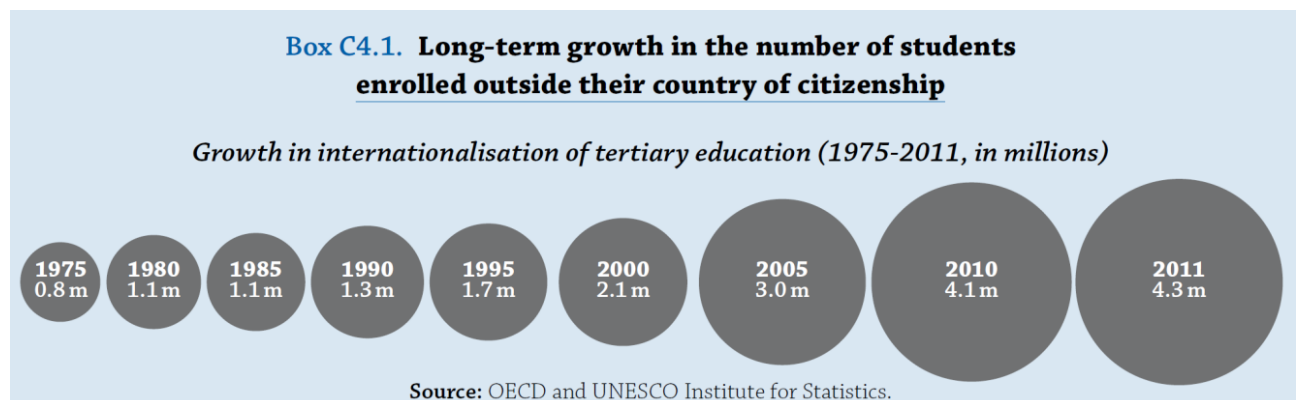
Box C4.1. Long-term growth in the number of students enrolled outside their country of citizenship

Growth in internationalisation of tertiary education (1975-2011, in millions)

1975
0.8 m

1980
1.1 m

1985
1.1 m

1990
1.3 m

1995
1.7 m

2000
2.1 m

2005
3.0 m

2010
4.1 m

2011
4.3 m

Source: OECD and UNESCO Institute for Statistics.